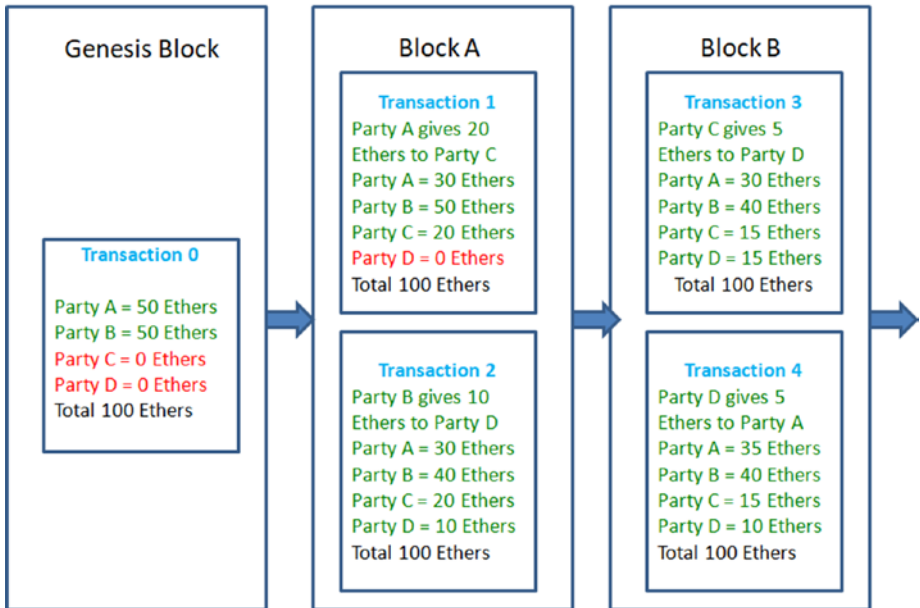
Genesis Block

Transaction 0

Party A = 50 Ethers
Party B = 50 Ethers
Party C = 0 Ethers
Party D = 0 Ethers
Total 100 Ethers

Block A

Transaction 1
Party A gives 20 Ethers to Party C
Party A = 30 Ethers
Party B = 50 Ethers
Party C = 20 Ethers
Party D = 0 Ethers
Total 100 Ethers

Transaction 2
Party B gives 10 Ethers to Party D
Party A = 30 Ethers
Party B = 40 Ethers
Party C = 20 Ethers
Party D = 10 Ethers
Total 100 Ethers

Block B

Transaction 3
Party C gives 5 Ethers to Party D
Party A = 30 Ethers
Party B = 40 Ethers
Party C = 15 Ethers
Party D = 15 Ethers
Total 100 Ethers

Transaction 4
Party D gives 5 Ethers to Party A
Party A = 35 Ethers
Party B = 40 Ethers
Party C = 15 Ethers
Party D = 10 Ethers
Total 100 Ethers